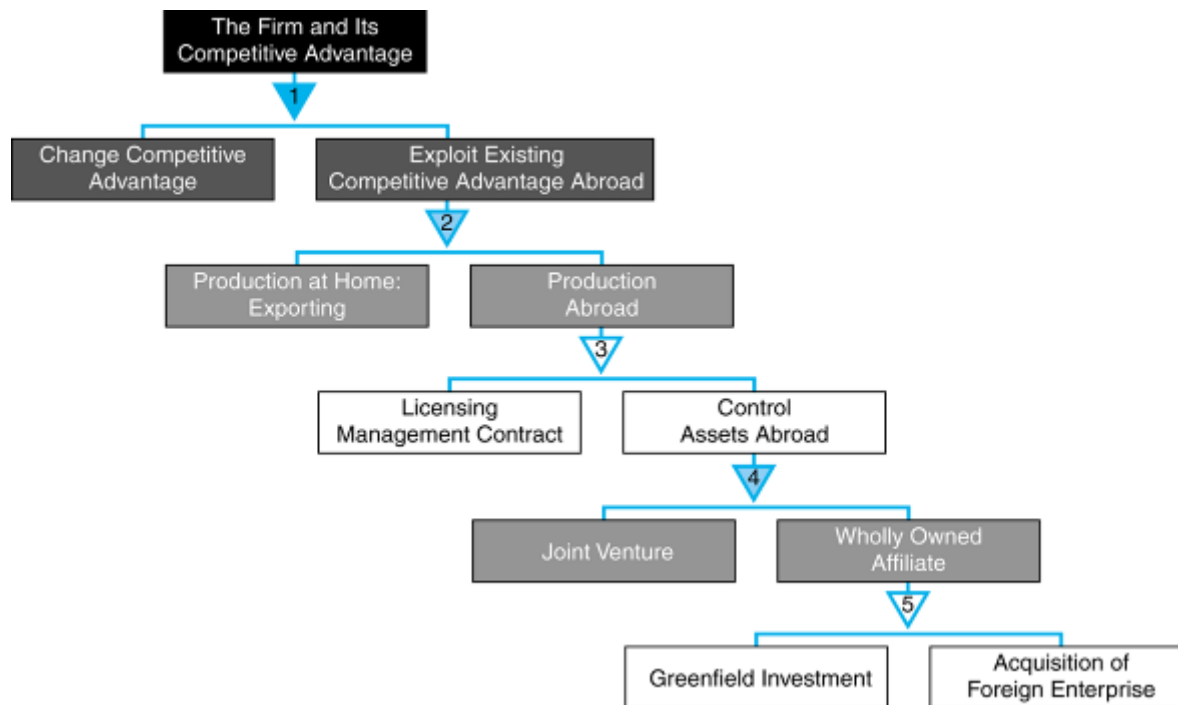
The Firm and Its Competitive Advantage

1

Change Competitive Advantage

Exploit Existing Competitive Advantage Abroad

2

Production at Home: Exporting

Production Abroad

3

Licensing Management Contract

Control Assets Abroad

4

Joint Venture

Wholly Owned Affiliate

5

Greenfield Investment

Acquisition of Foreign Enterprise